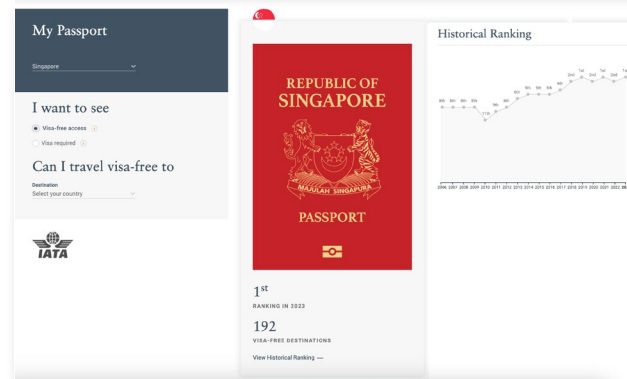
My Passport

Singapore

I want to see

Visa-free access

Visa required

Can I travel visa-free to

Destination
Select your country

IATA

REPUBLIC OF SINGAPORE

MAJULAH SINGAPURA

PASSPORT

1$^{st}$
RANKING IN 2023

192
VISA-FREE DESTINATIONS

View Historical Ranking —

Historical Ranking

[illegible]

2006 2007 2008 2009 2010 2011 2012 2013 2014 2015 2016 2017 2018 2019 2020 2021 2022 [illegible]